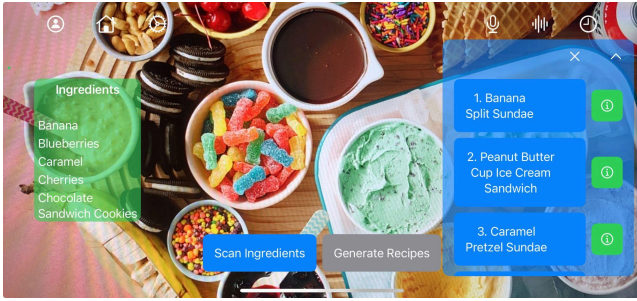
Ingredients

Banana
Blueberries
Caramel
Cherries
Chocolate
Sandwich Cookies

Scan Ingredients

Generate Recipes

1. Banana Split Sundae

2. Peanut Butter Cup Ice Cream Sandwich

3. Caramel Pretzel Sundae